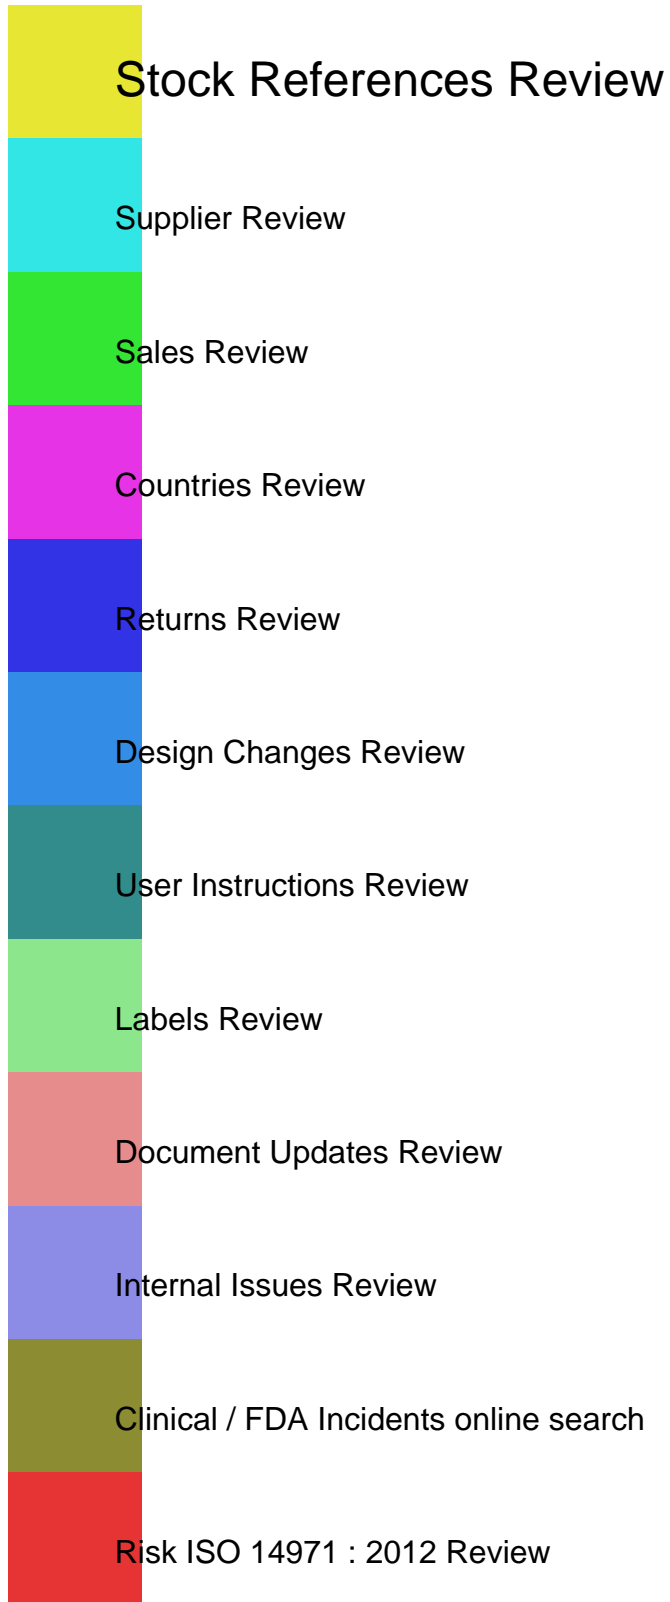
Stock References Review

Supplier Review

Sales Review

Countries Review

Returns Review

Design Changes Review

User Instructions Review

Labels Review

Document Updates Review

Internal Issues Review

Clinical / FDA Incidents online search

Risk ISO 14971 : 2012 Review